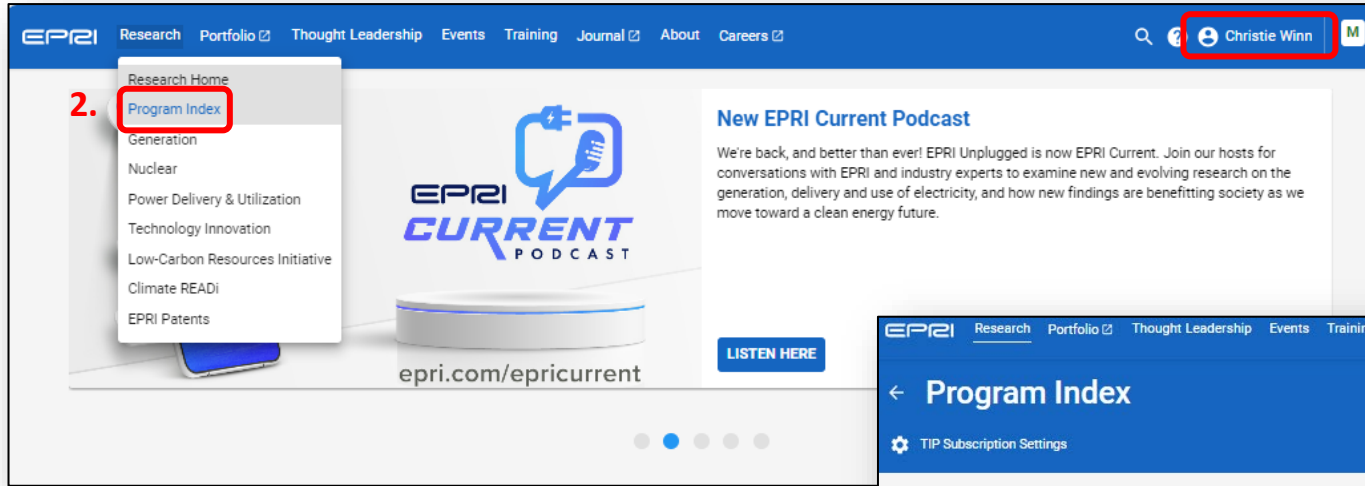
EPRI Research Portfolio Thought Leadership Events Training Journal About Careers

Christie Winn M

Research Home
2. Program Index
Generation
Nuclear
Power Delivery & Utilization
Technology Innovation
Low-Carbon Resources Initiative
Climate READi
EPRI Patents

EPRI CURRENT PODCAST

epri.com/epricurrent

New EPRI Current Podcast

We're back, and better than ever! EPRI Unplugged is now EPRI Current. Join our hosts for conversations with EPRI and industry experts to examine new and evolving research on the generation, delivery and use of electricity, and how new findings are benefitting society as we move toward a clean energy future.

LISTEN HERE

EPRI Research Portfolio Thought Leadership Events Trainin

← Program Index

TIP Subscription Settings